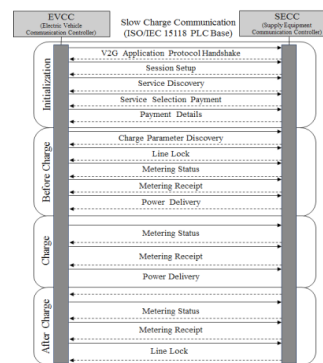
EVCC
(Electric Vehicle Communication Controller)

Slow Charge Communication
(ISO/IEC 15118 PLC Base)

SECC
(Supply Equipment Communication Controller)

Initialization

V2G Application Protocol Handshake

Session Setup

Service Discovery

Service Selection Payment

Payment Details

Before Charge

Charge Parameter Discovery

Line Lock

Metering Status

Metering Receipt

Power Delivery

Charge

Metering Status

Metering Receipt

Power Delivery

After Charge

Metering Status

Metering Receipt

Line Lock